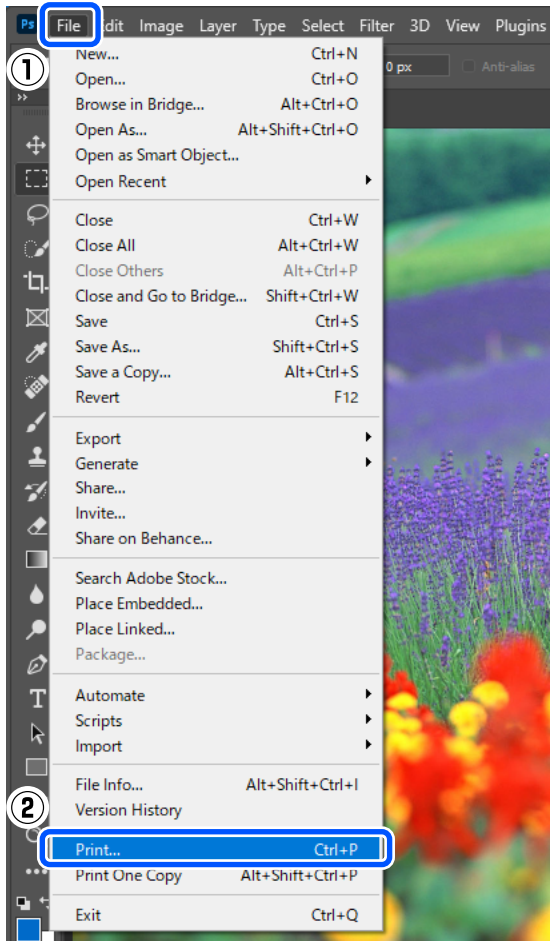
Ps File Edit Image Layer Type Select Filter 3D View Plugins

①

0 px Anti-alias

| | |
|---|---|
| New... | Ctrl+N |
| Open... | Ctrl+O |
| Browse in Bridge... | Alt+Ctrl+O |
| Open As... | Alt+Shift+Ctrl+O |
| Open as Smart Object... | |
| Open Recent | |
| Close | Ctrl+W |
| Close All | Alt+Ctrl+W |
| Close Others | Alt+Ctrl+P |
| Close and Go to Bridge... | Shift+Ctrl+W |
| Save | Ctrl+S |
| Save As... | Shift+Ctrl+S |
| Save a Copy... | Alt+Ctrl+S |
| Revert | F12 |
| Export | |
| Generate | |
| Share... | |
| Invite... | |
| Share on Behance... | |
| Search Adobe Stock... | |
| Place Embedded... | |
| Place Linked... | |
| Package... | |
| Automate | |
| Scripts | |
| Import | |
| File Info... | Alt+Shift+Ctrl+I |
| Version History | |
| Print... | Ctrl+P |
| Print One Copy | Alt+Shift+Ctrl+P |
| Exit | Ctrl+Q |

②